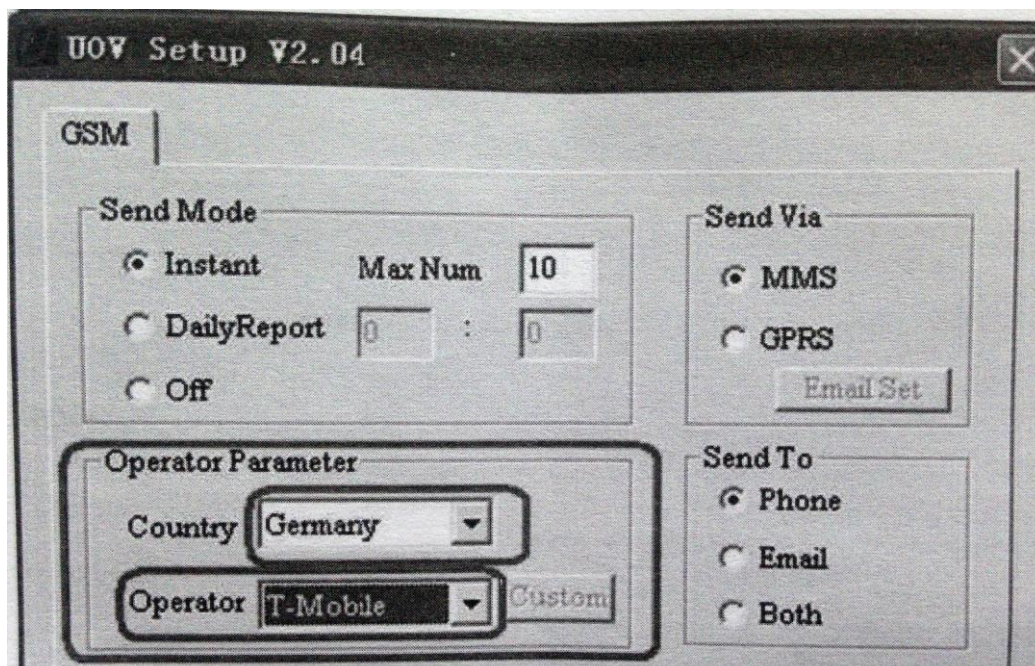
UOV Setup V2.04

GSM

Send Mode

Instant

Max Num 10

DailyReport 0 : 0

Off

Send Via

MMS

GPRS

Email Set

Operator Parameter

Country Germany

Operator T-Mobile

Custom

Send To

Phone

Email

Both